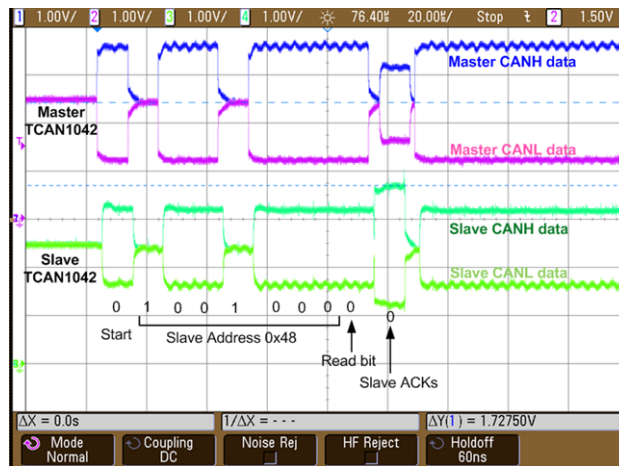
1 1.00V/ 2 1.00V/ 3 1.00V/ 4 1.00V/ 76.40$ 20.00$/ Stop 2 1.50V

Master CANH data

Master TCAN1042

Master CANL data

Slave CANH data

Slave TCAN1042

Slave CANL data

0 1 0 0 1 0 0 0 0

0

Start

Slave Address 0x48

Read bit

Slave ACKs

ΔX = 0.0s

1/ΔX = - - -

ΔY(1) = 1.72750V

Mode Normal

Coupling DC

Noise Rej

HF Reject

Holdoff 60ns